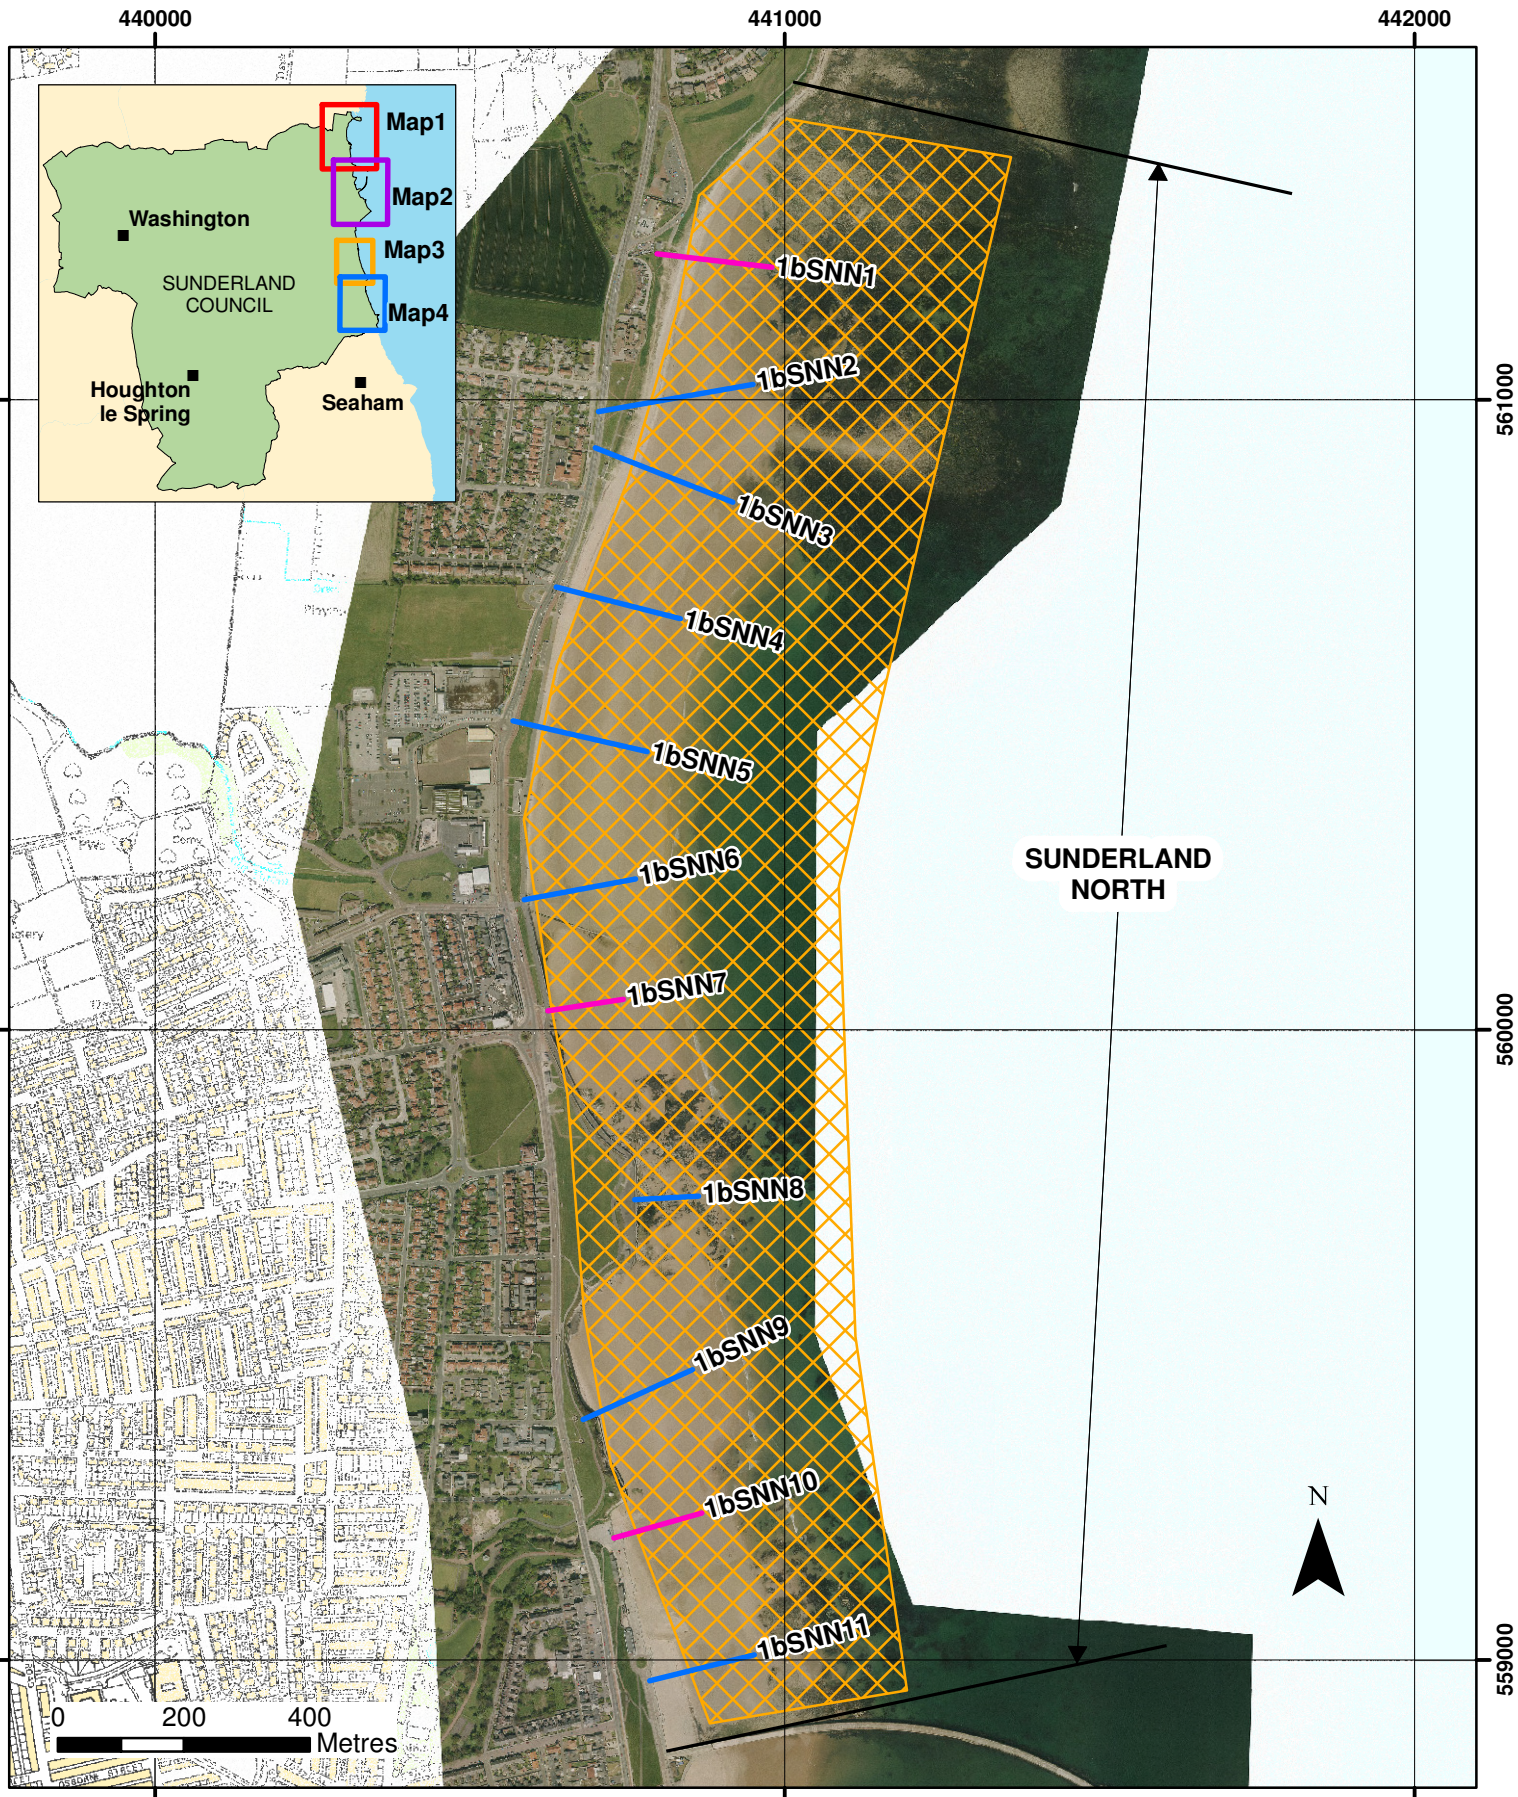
440000
441000
442000

Map1
Map2
Map3
Map4
Washington
SUNDERLAND COUNCIL
Houghton le Spring
Seaham

561000
560000
559000

1bSNN1
1bSNN2
1bSNN3
1bSNN4
1bSNN5
1bSNN6
1bSNN7
1bSNN8
1bSNN9
1bSNN10
1bSNN11

SUNDERLAND NORTH

N

0 200 400
Metres